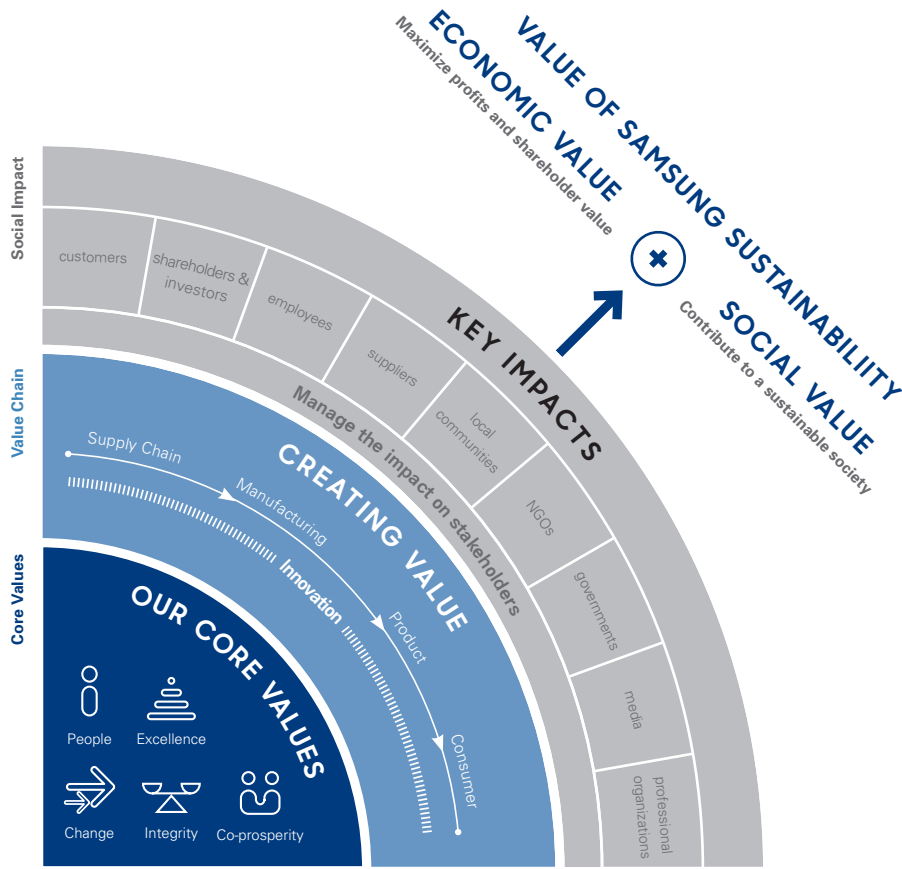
VALUE OF SAMSUNG SUSTAINABILIITY

ECONOMIC VALUE
Maximize profits and shareholder value

SOCIAL VALUE
Contribute to a sustainable society

Social Impact

customers
shareholders & investors
employees
suppliers
local communities
NGOs
governments
media
professional organizations

KEY IMPACTS
Manage the impact on stakeholders

Value Chain

CREATING VALUE
Supply Chain
Manufacturing
Product
Consumer
Innovation

Core Values

OUR CORE VALUES
People
Excellence
Change
Integrity
Co-prosperity